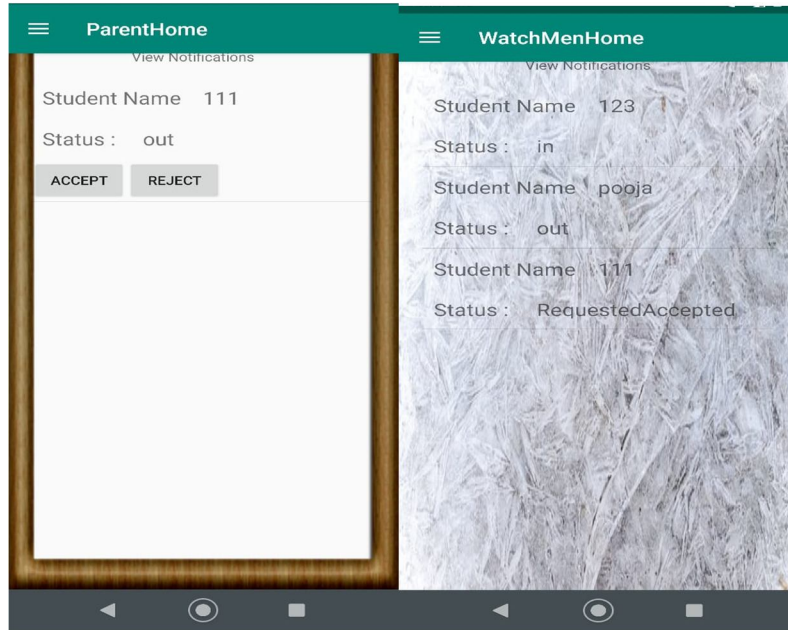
ParentHome

View Notifications

Student Name 111

Status : out

ACCEPT REJECT

WatchMenHome

View Notifications

Student Name 123

Status : in

Student Name pooja

Status : out

Student Name 111

Status : RequestedAccepted